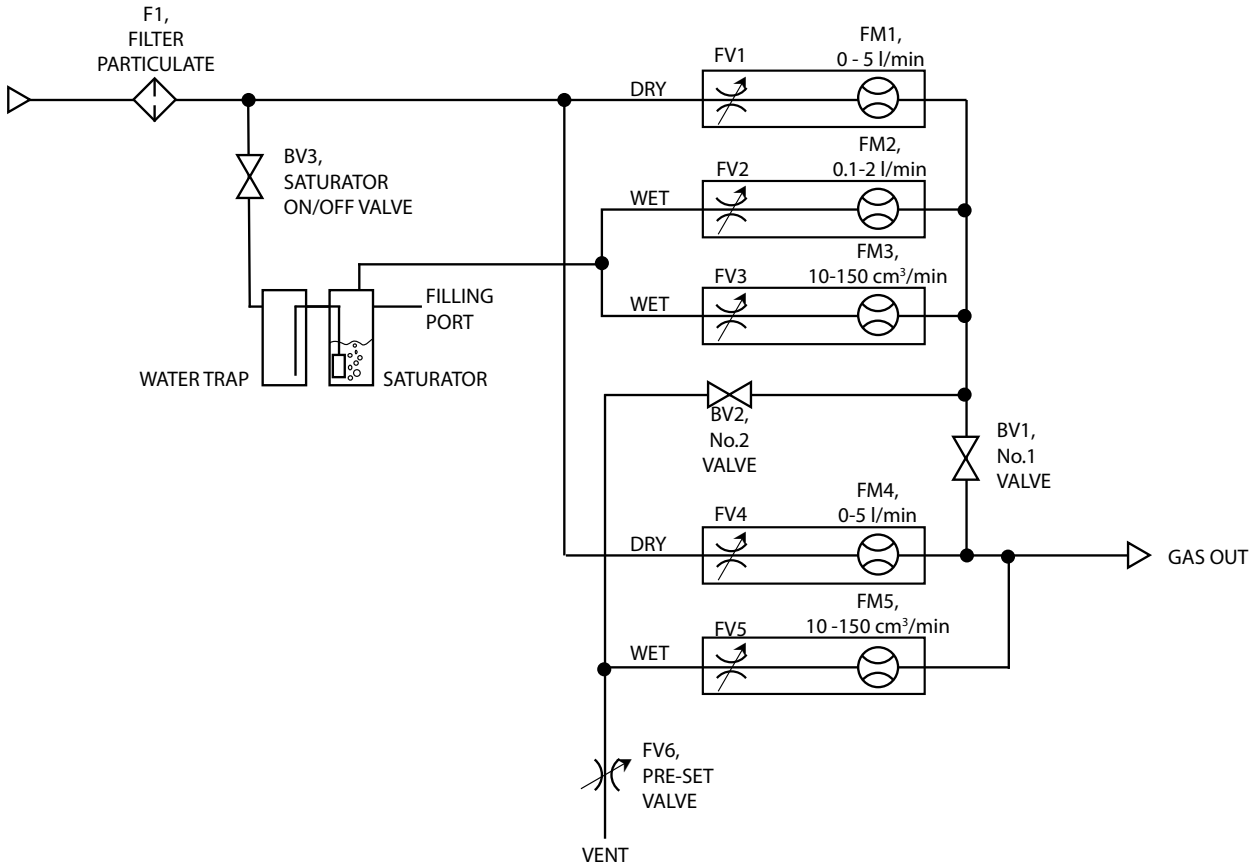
F1,
FILTER
PARTICULATE

BV3,
SATURATOR
ON/OFF VALVE

DRY

FV1

FM1,
0 - 5 l/min

FM2,
0.1-2 l/min

FV2

WET

FM3,
10-150 cm$^3$/min

FV3

WET

FILLING
PORT

WATER TRAP

SATURATOR

BV2,
No.2
VALVE

BV1,
No.1
VALVE

FM4,
0-5 l/min

FV4

DRY

GAS OUT

FM5,
10 -150 cm$^3$/min

FV5

WET

FV6,
PRE-SET
VALVE

VENT